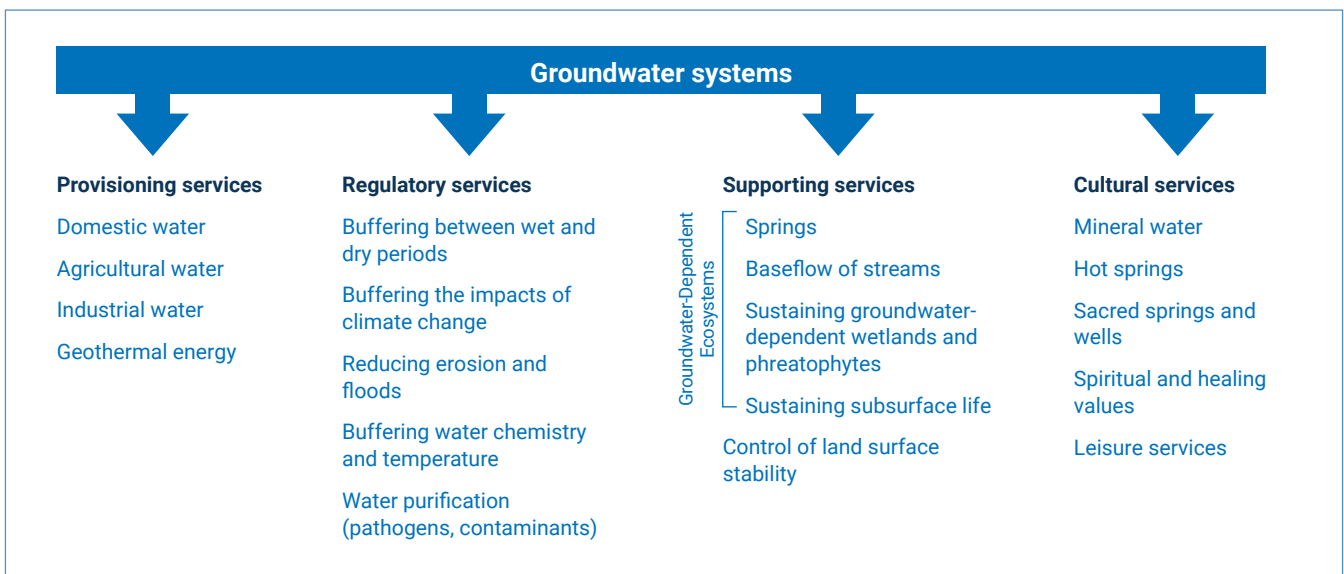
Groundwater systems

Provisioning services

Domestic water

Agricultural water

Industrial water

Geothermal energy

Regulatory services

Buffering between wet and dry periods

Buffering the impacts of climate change

Reducing erosion and floods

Buffering water chemistry and temperature

Water purification (pathogens, contaminants)

Supporting services

Groundwater-Dependent Ecosystems

Springs

Baseflow of streams

Sustaining groundwater-dependent wetlands and phreatophytes

Sustaining subsurface life

Control of land surface stability

Cultural services

Mineral water

Hot springs

Sacred springs and wells

Spiritual and healing values

Leisure services